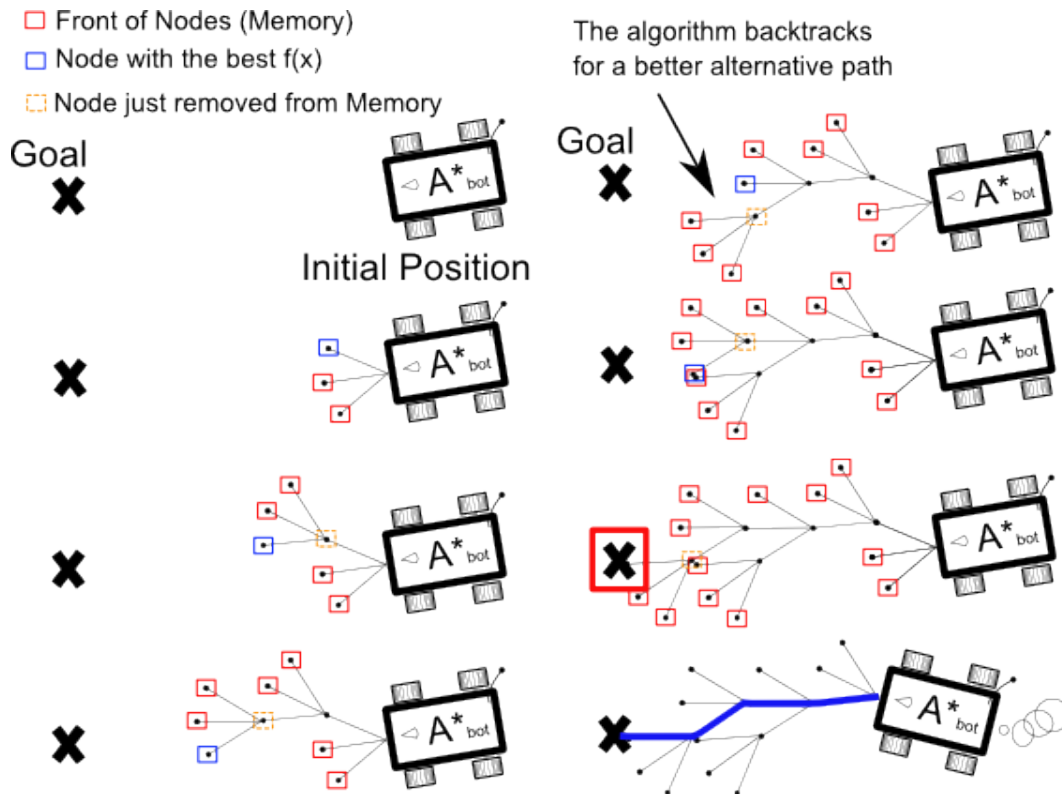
Front of Nodes (Memory)
Node with the best f(x)
Node just removed from Memory

The algorithm backtracks for a better alternative path

Goal

Goal

$A^*_{bot}$

$A^*_{bot}$

Initial Position

$A^*_{bot}$

$A^*_{bot}$

$A^*_{bot}$

$A^*_{bot}$

$A^*_{bot}$

$A^*_{bot}$